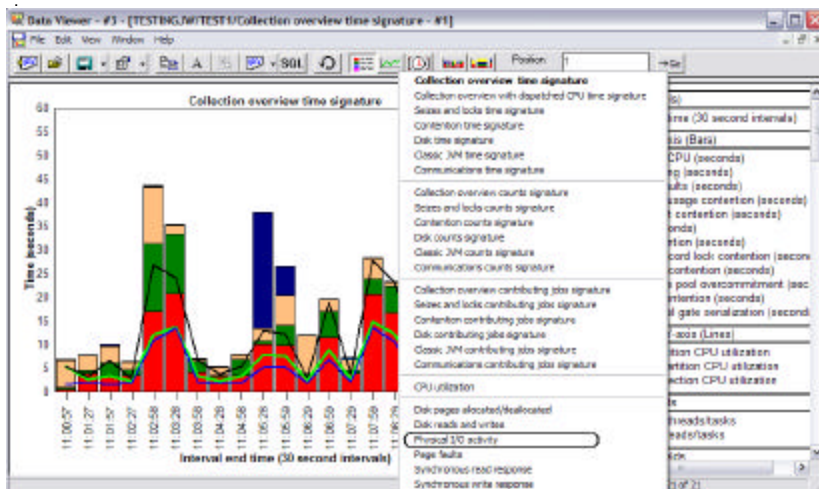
Data Viewer - #3 - [TESTING.W/TEST1/Collection overview time signature - #1]

File Edit View Window Help

SQL

Position: 1

Go

Collection overview time signature

60
55
50
45
40
35
30
25
20
15
10
5
0

Time (seconds)

11:00:57
11:01:27
11:01:57
11:02:27
11:02:58
11:03:28
11:03:58
11:04:28
11:04:58
11:05:28
11:05:59
11:06:29
11:06:59
11:07:29
11:07:59
11:08:29

Interval end time (30 second intervals)

Collection overview time signature
Collection overview with dispatched CPU time signature
Seizes and locks time signature
Contention time signature
Disk time signature
Classic JVM time signature
Communications time signature

Collection overview counts signature
Seizes and locks counts signature
Contention counts signature
Disk counts signature
Classic JVM counts signature
Communications counts signature

Collection overview contributing jobs signature
Seizes and locks contributing jobs signature
Contention contributing jobs signature
Disk contributing jobs signature
Classic JVM contributing jobs signature
Communications contributing jobs signature

CPU utilization

Disk pages allocated/deallocated
Disk reads and writes
Physical I/O activity
Page faults
Synchronous read response
Synchronous write response

s)
time (30 second intervals)
is (Bars)
CPU (seconds)
g (seconds)
ults (seconds)
ssage contention (seconds)
t contention (seconds)
onds)
tion (seconds)
cord lock contention (secon
contention (seconds)
l pool overcommitment (sec
ntention (seconds)
al gate serialization (second
-axis (Lines)
ition CPU utilization
rtition CPU utilization
ection CPU utilization

threads/tasks
reads/tasks

of 21